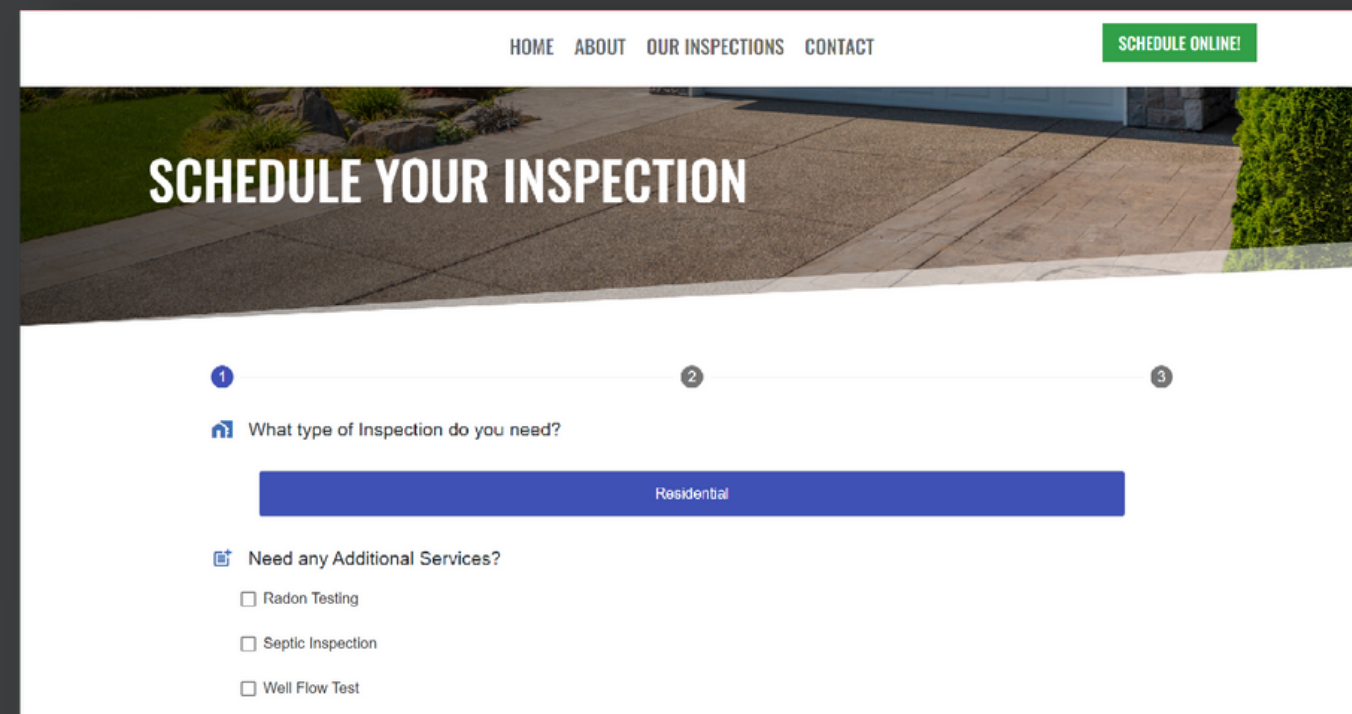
HOME ABOUT OUR INSPECTIONS CONTACT

SCHEDULE ONLINE!

SCHEDULE YOUR INSPECTION

1

2

3

What type of Inspection do you need?

Residential

Need any Additional Services?

Radon Testing

Septic Inspection

Well Flow Test